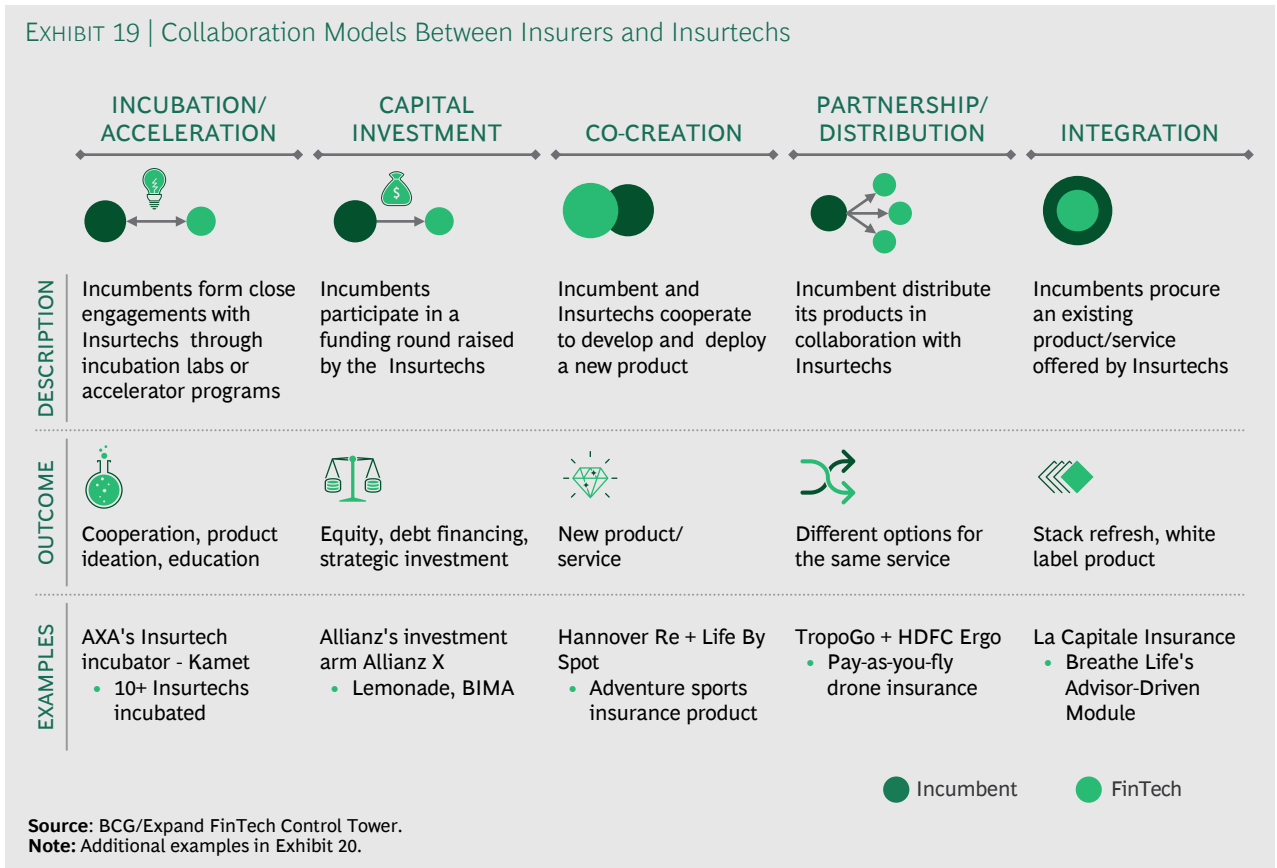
EXHIBIT 19 | Collaboration Models Between Insurers and Insurtechs

| | INCUBATION/ ACCELERATION | CAPITAL INVESTMENT | CO-CREATION | PARTNERSHIP/ DISTRIBUTION | INTEGRATION |
|---|---|---|---|---|---|
| DESCRIPTION | Incumbents form close engagements with Insurtechs through incubation labs or accelerator programs | Incumbents participate in a funding round raised by the Insurtechs | Incumbent and Insurtechs cooperate to develop and deploy a new product | Incumbent distribute its products in collaboration with Insurtechs | Incumbents procure an existing product/service offered by Insurtechs |
| OUTCOME | Cooperation, product ideation, education | Equity, debt financing, strategic investment | New product/ service | Different options for the same service | Stack refresh, white label product |
| EXAMPLES | AXA's Insurtech incubator - Kamet • 10+ Insurtechs incubated | Allianz's investment arm Allianz X • Lemonade, BIMA | Hannover Re + Life By Spot • Adventure sports insurance product | TropoGo + HDFC Ergo • Pay-as-you-fly drone insurance | La Capitale Insurance • Breathe Life's Advisor-Driven Module |

Incumbent FinTech

Source: BCG/Expand FinTech Control Tower.
Note: Additional examples in Exhibit 20.